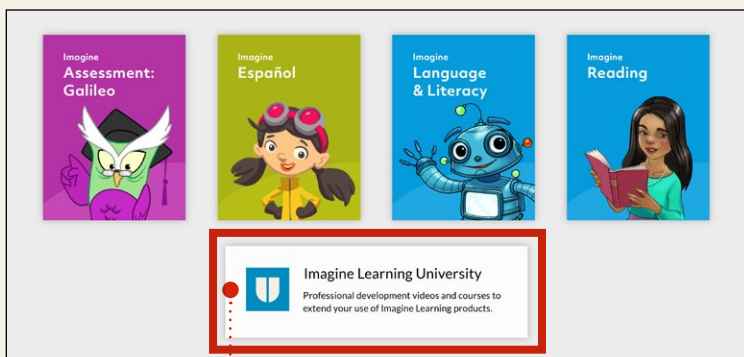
Imagine
Assessment: Galileo

Imagine
Español

Imagine
Language & Literacy

Imagine
Reading

Imagine Learning University
Professional development videos and courses to extend your use of Imagine Learning products.